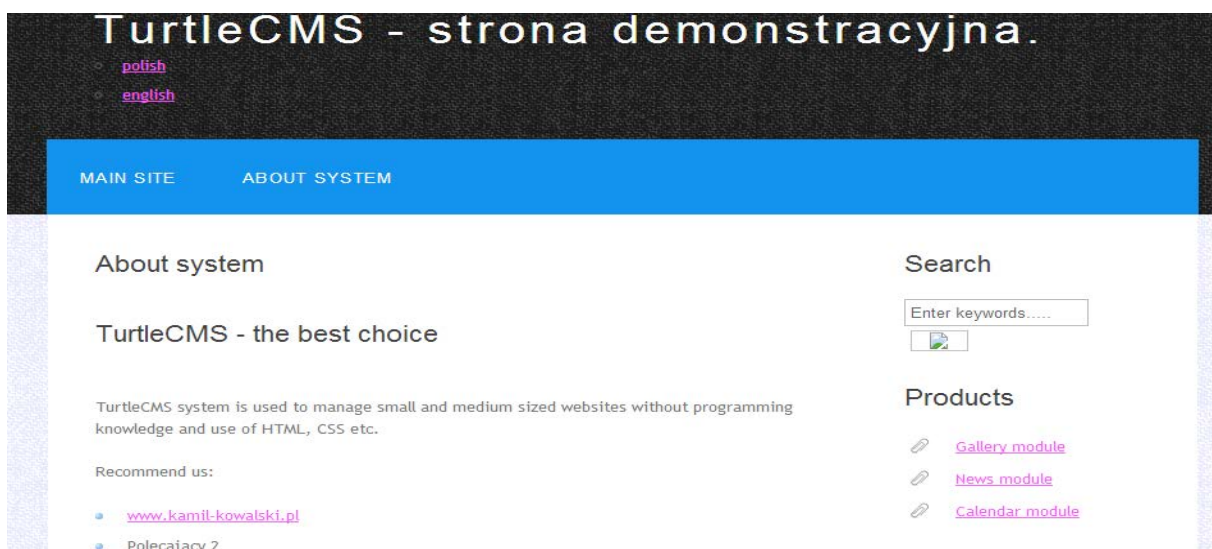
TurtleCMS - strona demonstracyjna.

- polish
- english

MAIN SITE ABOUT SYSTEM

About system

TurtleCMS - the best choice

TurtleCMS system is used to manage small and medium sized websites without programming knowledge and use of HTML, CSS etc.

Recommend us:

- www.kamil-kowalski.pl
- Polecajacy 2

Search

Enter keywords.....

Products

Gallery module

News module

Calendar module